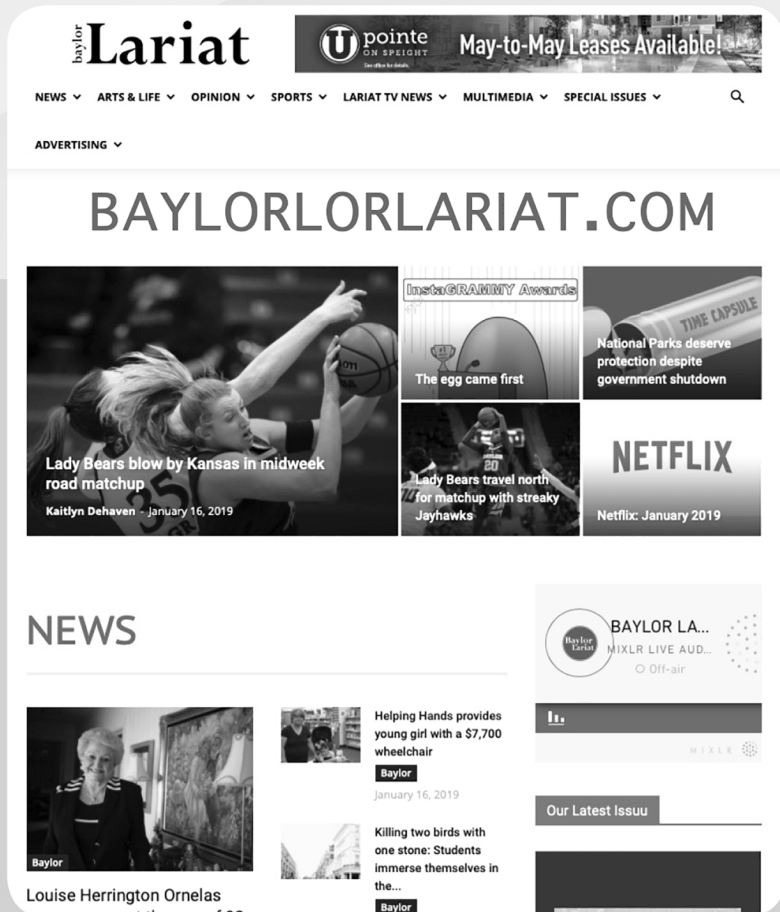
Baylor Lariat

U pointe ON SPEIGHT See office for details. May-to-May Leases Available!

NEWS ARTS & LIFE OPINION SPORTS LARIAT TV NEWS MULTIMEDIA SPECIAL ISSUES

ADVERTISING

BAYLORLORLARIAT.COM

Lady Bears blow by Kansas in midweek road matchup

Kaitlyn Dehaven - January 16, 2019

InstaGRAMMY Awards

The egg came first

TIME CAPSULE

National Parks deserve protection despite government shutdown

Lady Bears travel north for matchup with streaky Jayhawks

NETFLIX

Netflix: January 2019

NEWS

Baylor

Louise Herrington Ornelas

Helping Hands provides young girl with a $7,700 wheelchair

Baylor

January 16, 2019

Killing two birds with one stone: Students immerse themselves in the...

Baylor

Baylor Lariat

BAYLOR LA...

MIXLR LIVE AUD...

Off-air

MIXLR

Our Latest Issuu